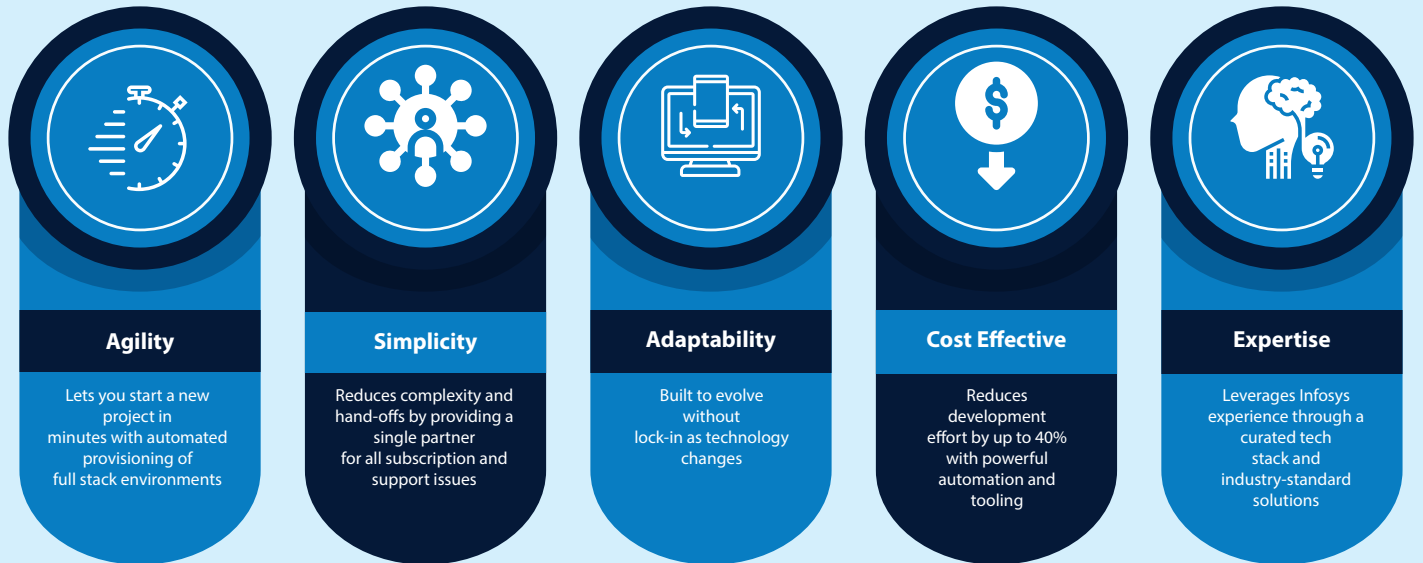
Agility

Lets you start a new project in minutes with automated provisioning of full stack environments

Simplicity

Reduces complexity and hand-offs by providing a single partner for all subscription and support issues

Adaptability

Built to evolve without lock-in as technology changes

Cost Effective

Reduces development effort by up to 40% with powerful automation and tooling

Expertise

Leverages Infosys experience through a curated tech stack and industry-standard solutions